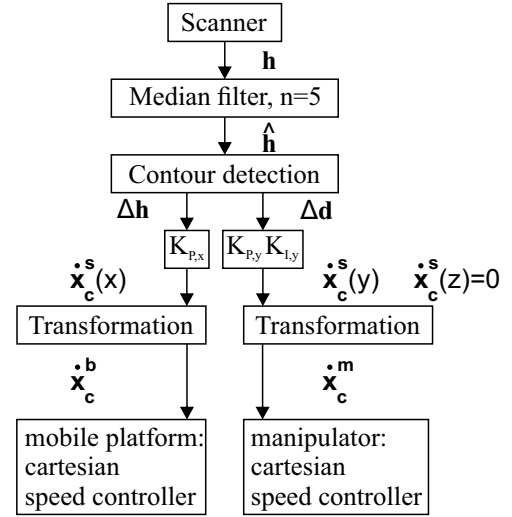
Scanner

$\mathbf{h}$

Median filter, n=5

$\hat{\mathbf{h}}$

Contour detection

$\Delta\mathbf{h}$

$\Delta\mathbf{d}$

$K_{P,x}$

$K_{P,y}\, K_{I,y}$

$\dot{\mathbf{x}}_c^s(x)$

$\dot{\mathbf{x}}_c^s(y)$

$\dot{\mathbf{x}}_c^s(z)=0$

Transformation

Transformation

$\dot{\mathbf{x}}_c^b$

$\dot{\mathbf{x}}_c^m$

mobile platform: cartesian speed controller

manipulator: cartesian speed controller